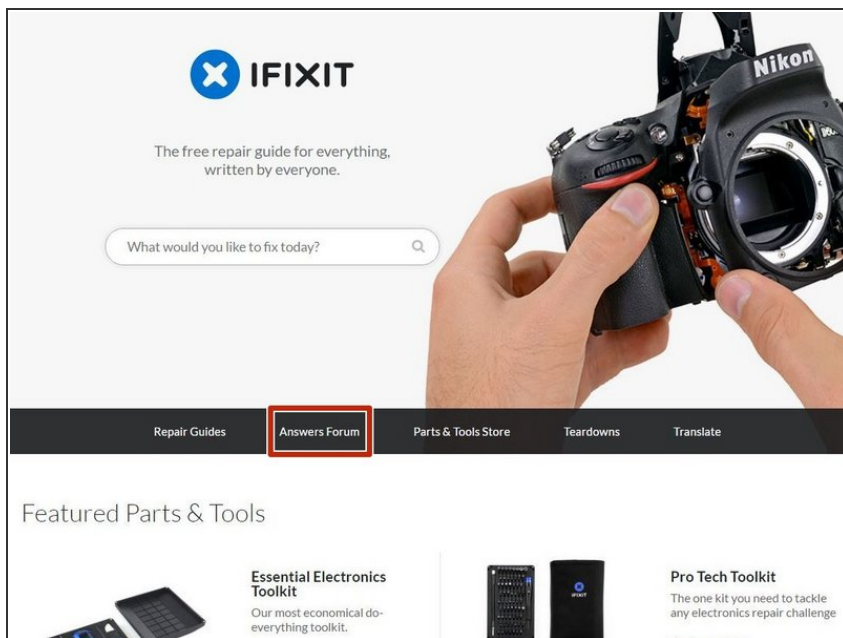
IFIXIT

The free repair guide for everything, written by everyone.

What would you like to fix today?

Nikon

Repair Guides
Answers Forum
Parts & Tools Store
Teardowns
Translate

Featured Parts & Tools

Essential Electronics Toolkit
Our most economical do-everything toolkit.

Pro Tech Toolkit
The one kit you need to tackle any electronics repair challenge